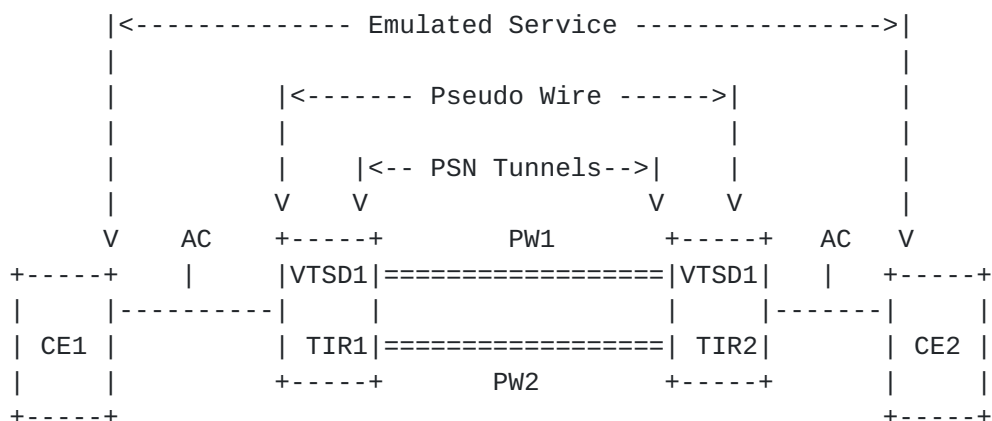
|<------------- Emulated Service --------------->|
|                                                |
|          |<------- Pseudo Wire ------>|        |
|          |                            |        |
|          |    |<-- PSN Tunnels-->|    |        |
|          V    V                  V    V        |
V    AC    +-----+       PW1       +-----+  AC   V
+-----+    |    |VTSD1|=================|VTSD1|    |   +-----+
|     |----------|     |                 |     |-------|     |
| CE1 |          | TIR1|=================| TIR2|       | CE2 |
|     |          +-----+       PW2       +-----+       |     |
+-----+                                                +-----+